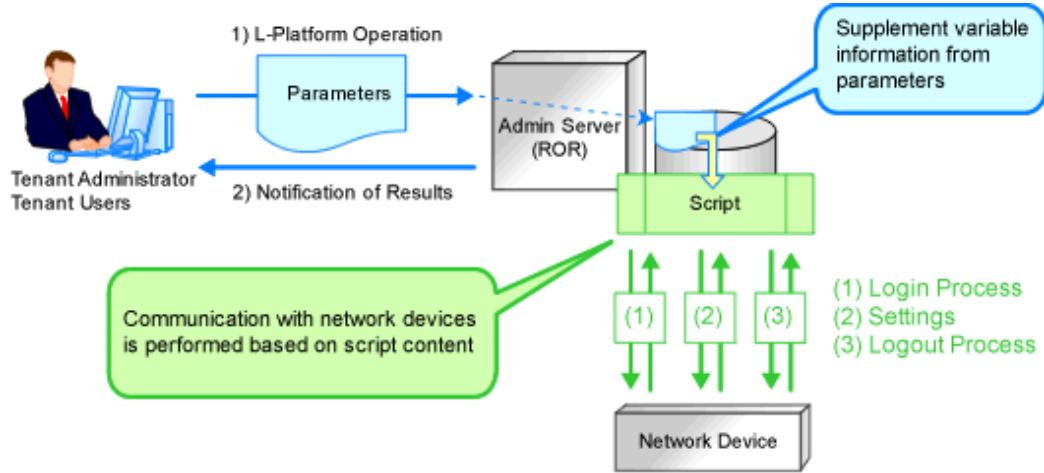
1) L-Platform Operation

Parameters

Admin Server (ROR)

Supplement variable information from parameters

Tenant Administrator
Tenant Users

2) Notification of Results

Script

Communication with network devices is performed based on script content

(1)

(2)

(3)

(1) Login Process
(2) Settings
(3) Logout Process

Network Device